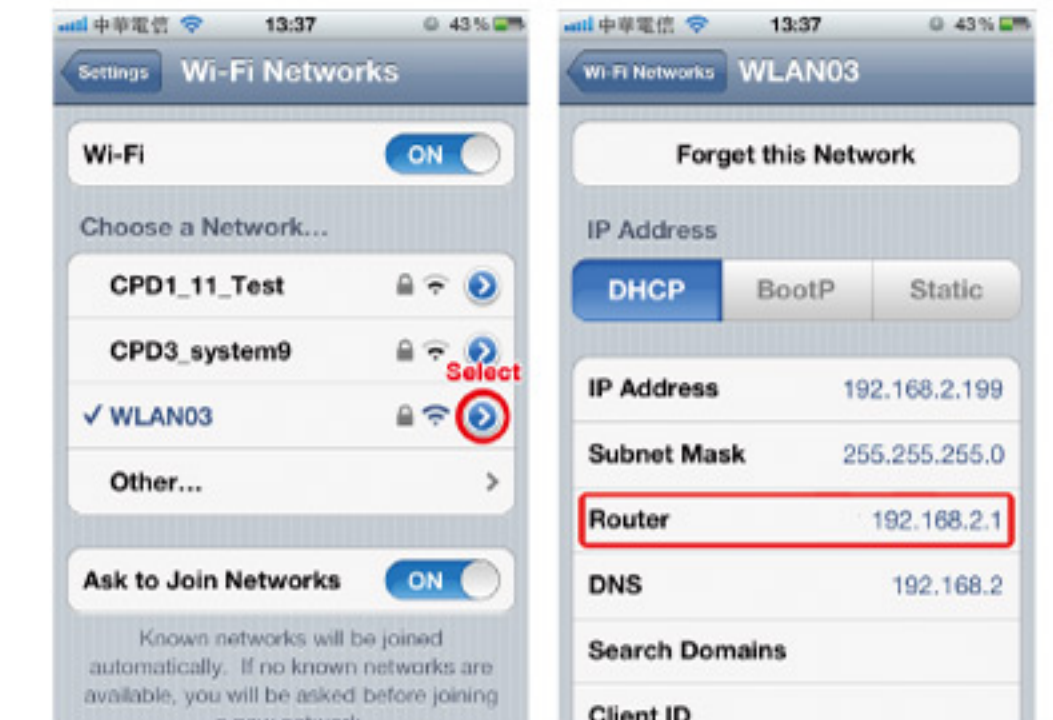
中華電信 13:37 43%

Settings Wi-Fi Networks

Wi-Fi ON

Choose a Network...

CPD1_11_Test

CPD3_system9

Select

✓ WLAN03

Other...

Ask to Join Networks ON

Known networks will be joined automatically. If no known networks are available, you will be asked before joining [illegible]

中華電信 13:37 43%

Wi-Fi Networks WLAN03

Forget this Network

IP Address

DHCP BootP Static

IP Address 192.168.2.199

Subnet Mask 255.255.255.0

Router 192.168.2.1

DNS 192.168.2

Search Domains

Client ID